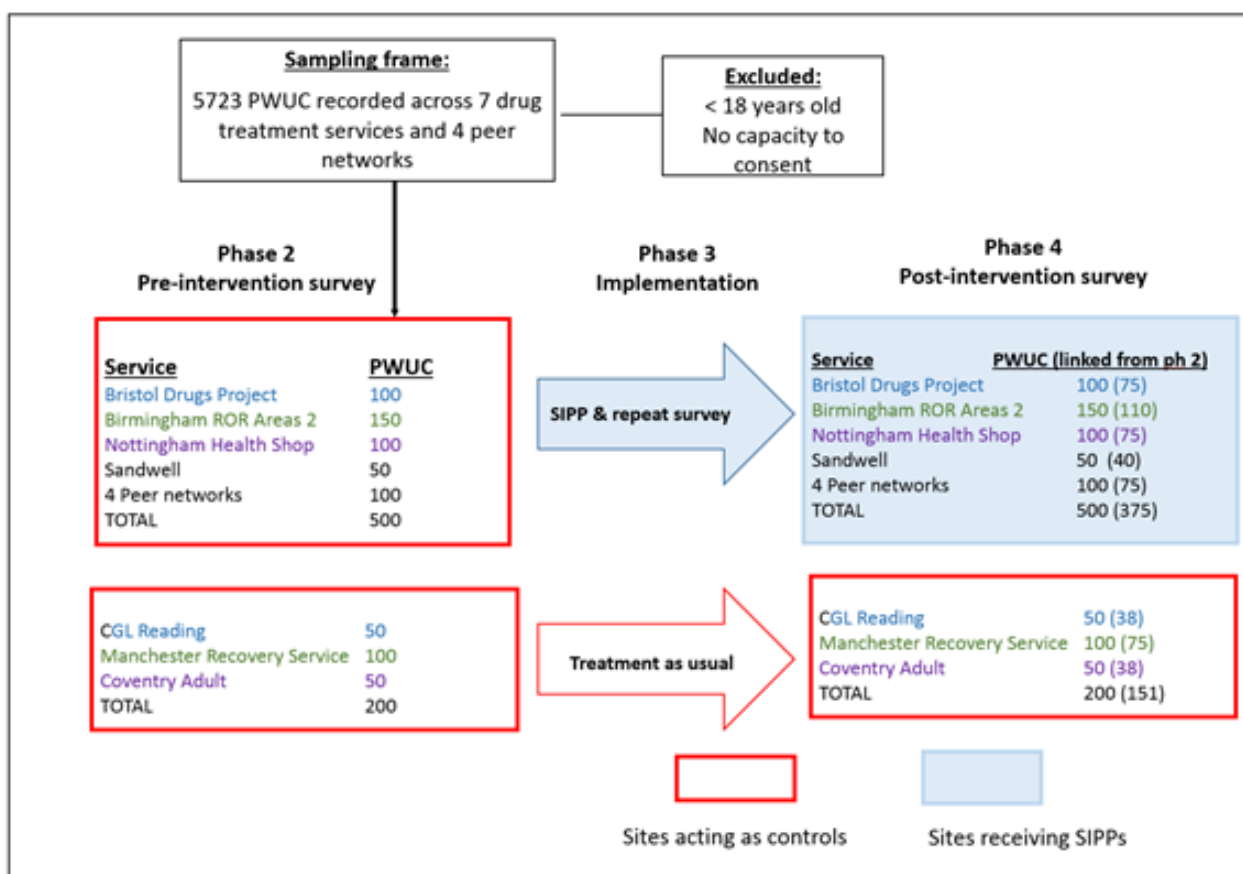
Sampling frame:
5723 PWUC recorded across 7 drug treatment services and 4 peer networks

Excluded:
< 18 years old
No capacity to consent

Phase 2
Pre-intervention survey

Phase 3
Implementation

Phase 4
Post-intervention survey

| Service | PWUC |
|---|---|
| Bristol Drugs Project | 100 |
| Birmingham ROR Areas 2 | 150 |
| Nottingham Health Shop | 100 |
| Sandwell | 50 |
| 4 Peer networks | 100 |
| TOTAL | 500 |

SIPP & repeat survey

| Service | PWUC (linked from ph 2) |
|---|---|
| Bristol Drugs Project | 100 (75) |
| Birmingham ROR Areas 2 | 150 (110) |
| Nottingham Health Shop | 100 (75) |
| Sandwell | 50 (40) |
| 4 Peer networks | 100 (75) |
| TOTAL | 500 (375) |

| | |
|---|---|
| CGL Reading | 50 |
| Manchester Recovery Service | 100 |
| Coventry Adult | 50 |
| TOTAL | 200 |

Treatment as usual

| | |
|---|---|
| CGL Reading | 50 (38) |
| Manchester Recovery Service | 100 (75) |
| Coventry Adult | 50 (38) |
| TOTAL | 200 (151) |

Sites acting as controls

Sites receiving SIPPs